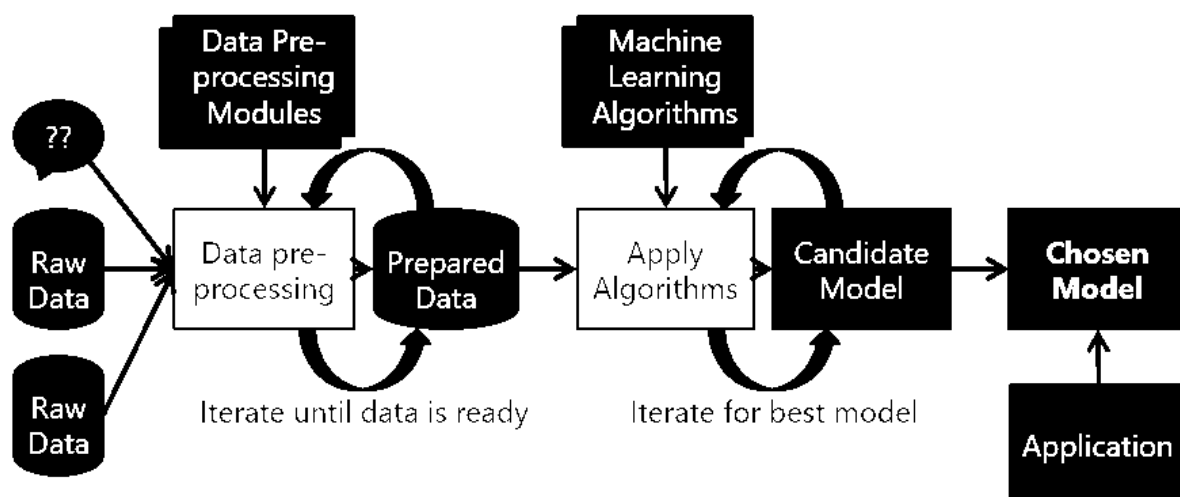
Data Preprocessing Modules

Machine Learning Algorithms

??

Raw Data

Raw Data

Data preprocessing

Prepared Data

Apply Algorithms

Candidate Model

Chosen Model

Iterate until data is ready

Iterate for best model

Application